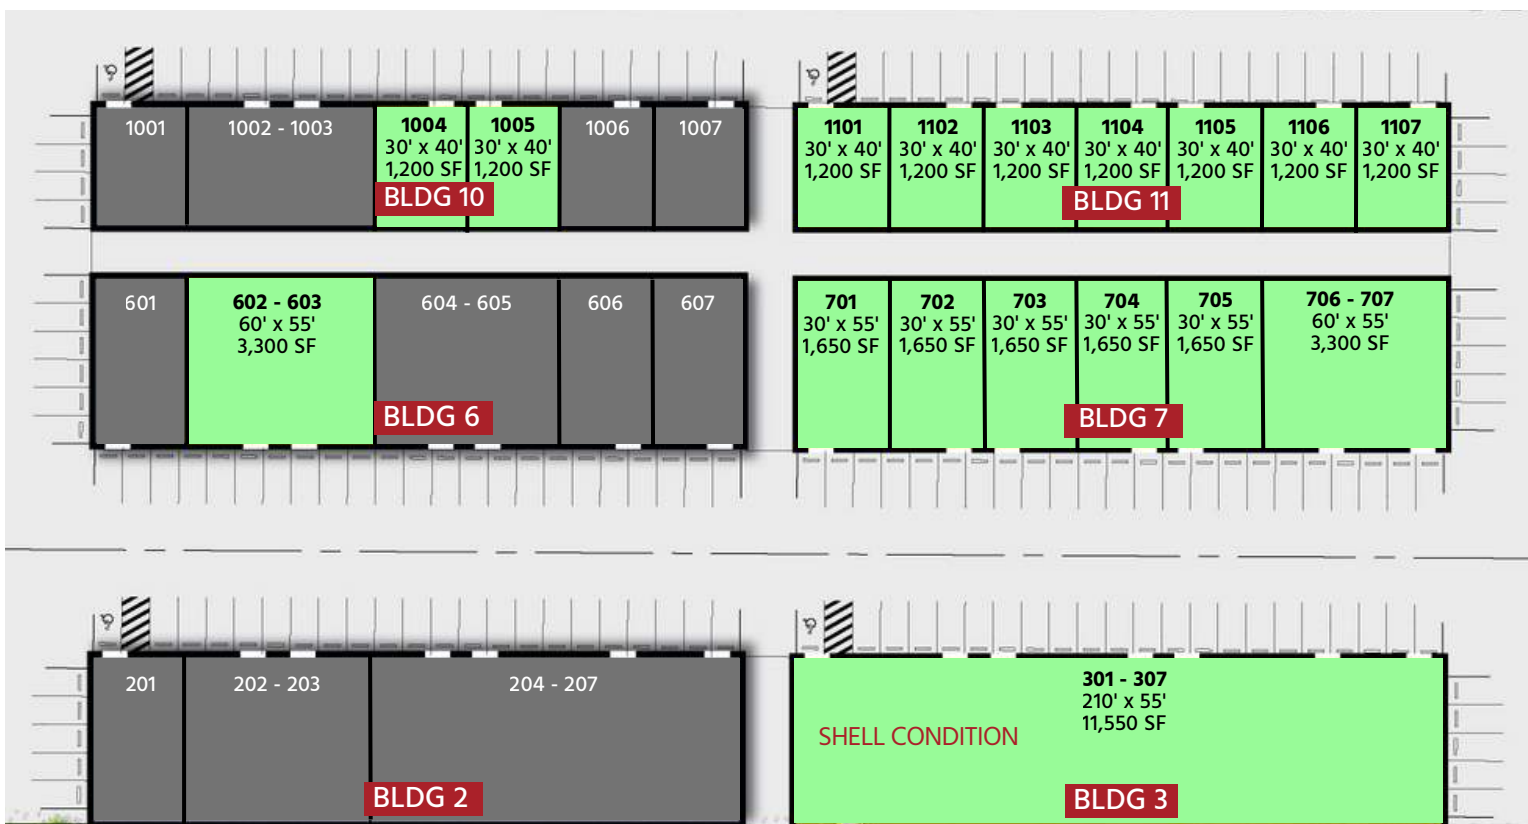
1001

1002 - 1003

1004
30' x 40'
1,200 SF

1005
30' x 40'
1,200 SF

1006

1007

BLDG 10

1101
30' x 40'
1,200 SF

1102
30' x 40'
1,200 SF

1103
30' x 40'
1,200 SF

1104
30' x 40'
1,200 SF

1105
30' x 40'
1,200 SF

1106
30' x 40'
1,200 SF

1107
30' x 40'
1,200 SF

BLDG 11

601

602 - 603
60' x 55'
3,300 SF

604 - 605

606

607

BLDG 6

701
30' x 55'
1,650 SF

702
30' x 55'
1,650 SF

703
30' x 55'
1,650 SF

704
30' x 55'
1,650 SF

705
30' x 55'
1,650 SF

706 - 707
60' x 55'
3,300 SF

BLDG 7

201

202 - 203

204 - 207

BLDG 2

301 - 307
210' x 55'
11,550 SF

SHELL CONDITION

BLDG 3